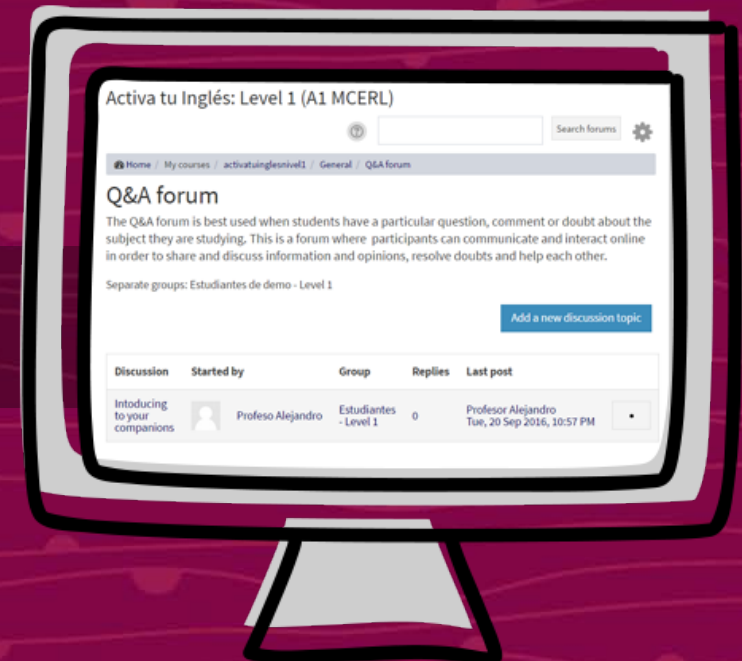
Activa tu Inglés: Level 1 (A1 MCERL)

Search forums

Home / My courses / activatuinglesnivel1 / General / Q&A forum

Q&A forum

The Q&A forum is best used when students have a particular question, comment or doubt about the subject they are studying. This is a forum where participants can communicate and interact online in order to share and discuss information and opinions, resolve doubts and help each other.

Separate groups: Estudiantes de demo - Level 1

Add a new discussion topic

| Discussion | Started by | Group | Replies | Last post |
|---|---|---|---|---|
| Intoducing to your companions | Profeso Alejandro | Estudiantes - Level 1 | 0 | Profesor Alejandro Tue, 20 Sep 2016, 10:57 PM |